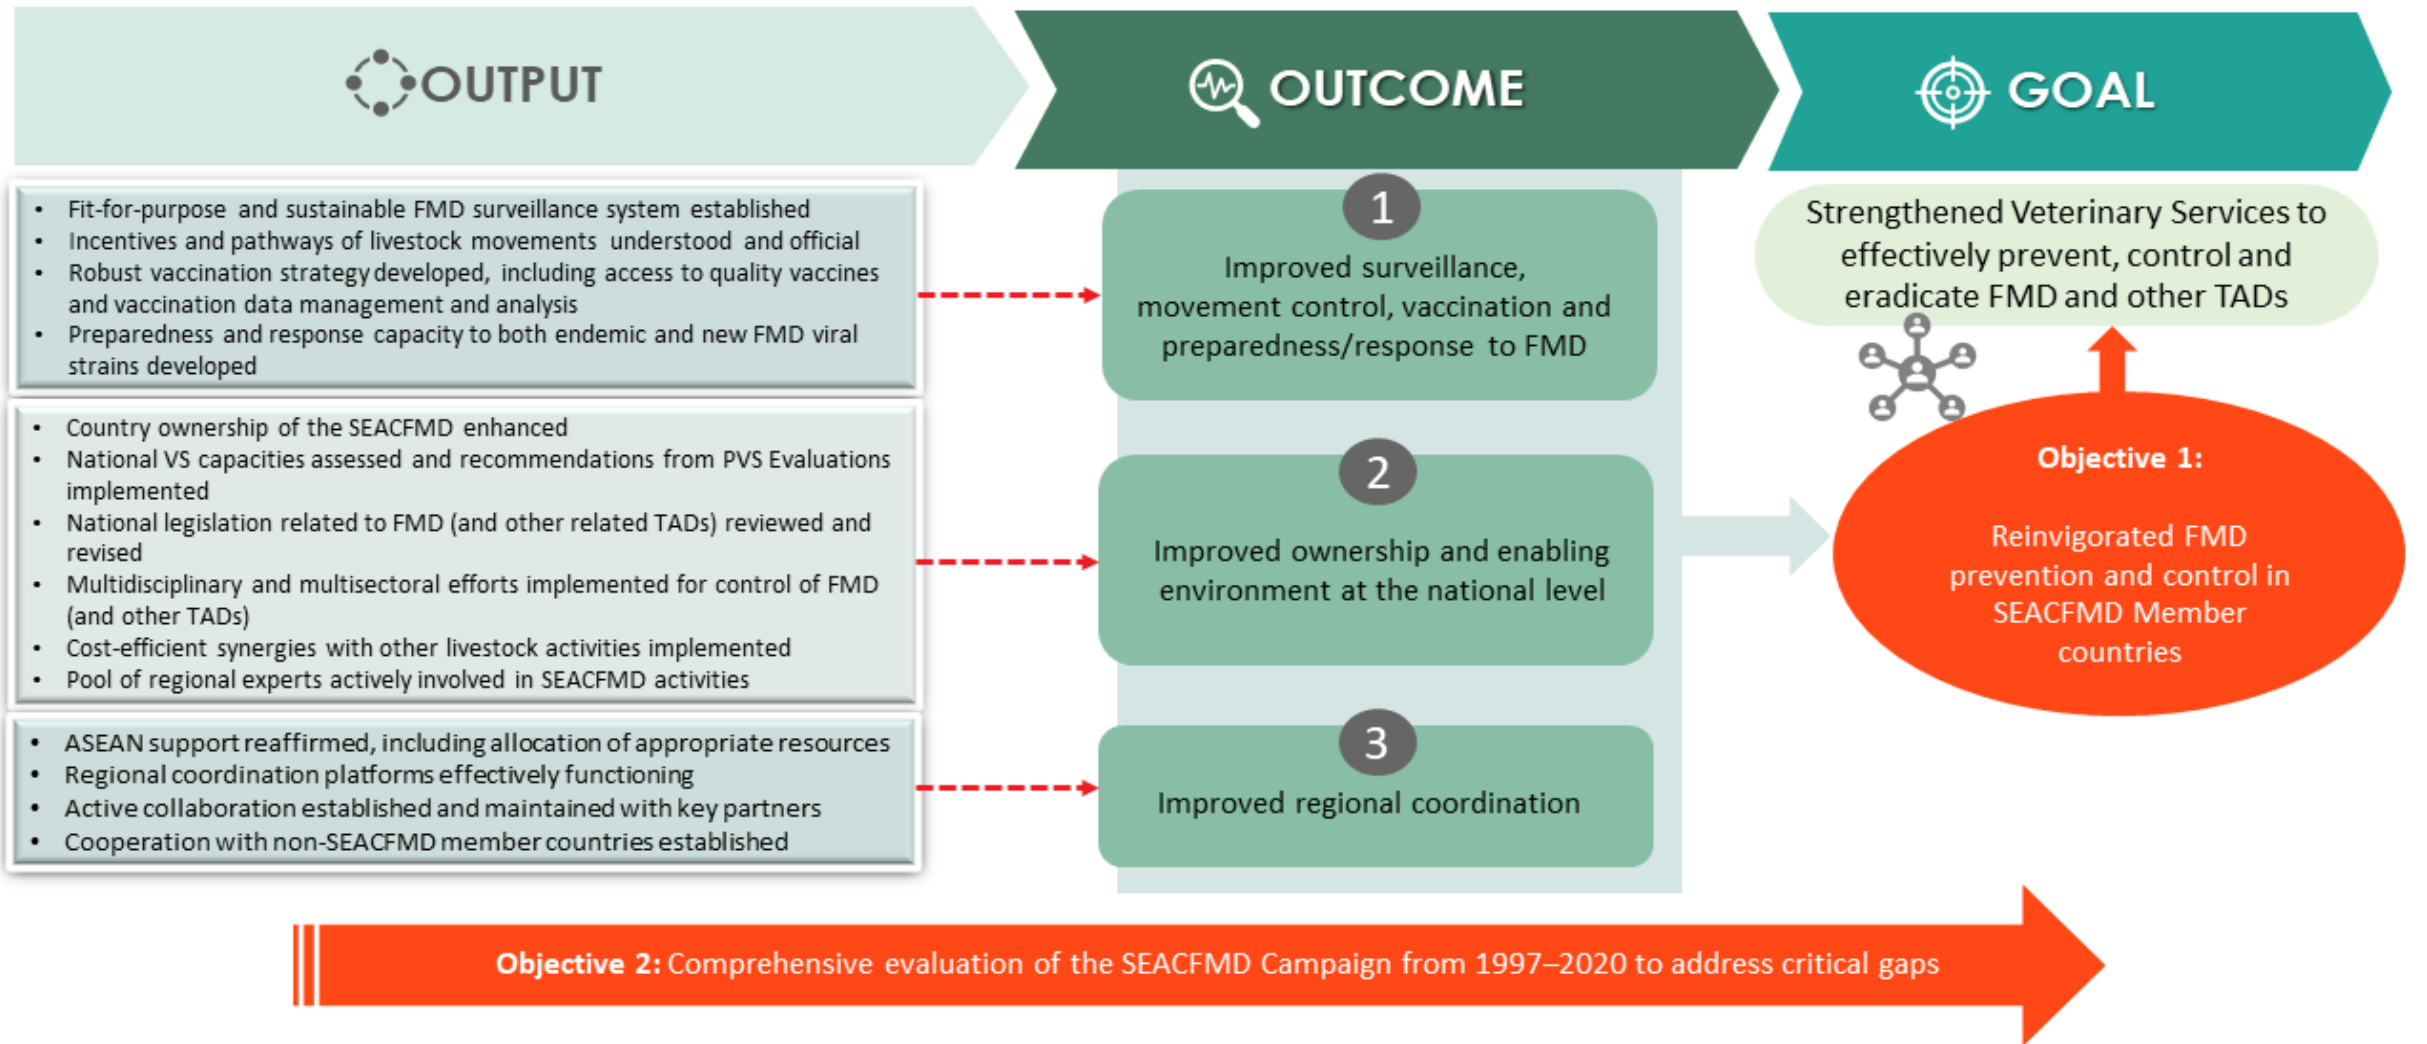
OUTPUT

OUTCOME

GOAL

- Fit-for-purpose and sustainable FMD surveillance system established
- Incentives and pathways of livestock movements understood and official
- Robust vaccination strategy developed, including access to quality vaccines and vaccination data management and analysis
- Preparedness and response capacity to both endemic and new FMD viral strains developed

1
Improved surveillance, movement control, vaccination and preparedness/response to FMD

Strengthened Veterinary Services to effectively prevent, control and eradicate FMD and other TADs

- Country ownership of the SEACFMD enhanced
- National VS capacities assessed and recommendations from PVS Evaluations implemented
- National legislation related to FMD (and other related TADs) reviewed and revised
- Multidisciplinary and multisectoral efforts implemented for control of FMD (and other TADs)
- Cost-efficient synergies with other livestock activities implemented
- Pool of regional experts actively involved in SEACFMD activities

2
Improved ownership and enabling environment at the national level

Objective 1:

Reinvigorated FMD prevention and control in SEACFMD Member countries

- ASEAN support reaffirmed, including allocation of appropriate resources
- Regional coordination platforms effectively functioning
- Active collaboration established and maintained with key partners
- Cooperation with non-SEACFMD member countries established

3
Improved regional coordination

Objective 2: Comprehensive evaluation of the SEACFMD Campaign from 1997–2020 to address critical gaps